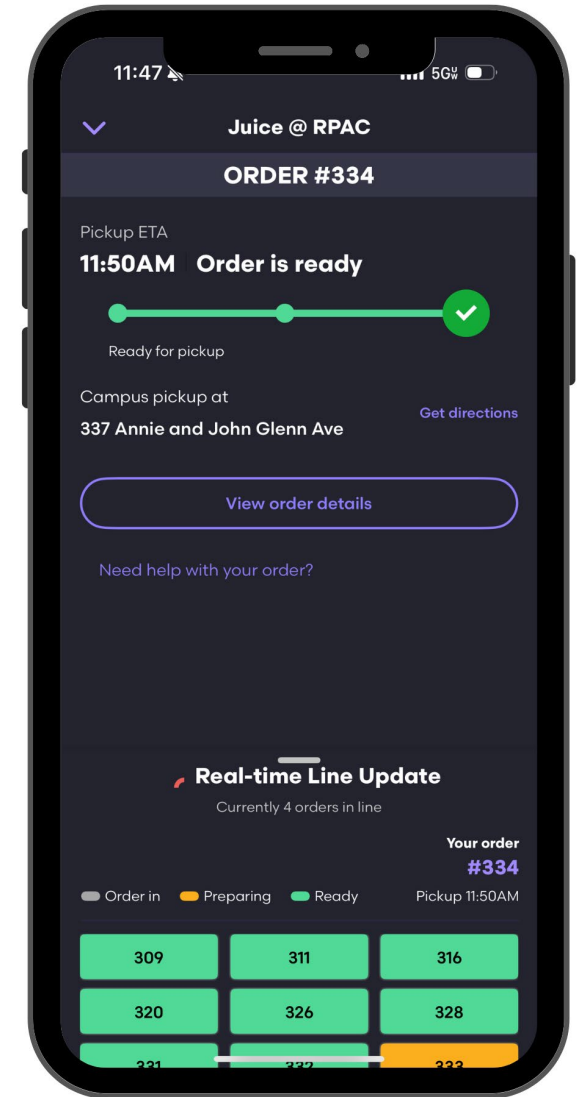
11:47 5G

Juice @ RPAC

ORDER #334

Pickup ETA

11:50AM | Order is ready

Ready for pickup

Campus pickup at

337 Annie and John Glenn Ave

Get directions

View order details

Need help with your order?

Real-time Line Update

Currently 4 orders in line

Your order

#334

Order in Preparing Ready

Pickup 11:50AM

| 309 | 311 | 316 |
|---|---|---|
| 320 | 326 | 328 |
| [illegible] | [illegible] | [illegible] |